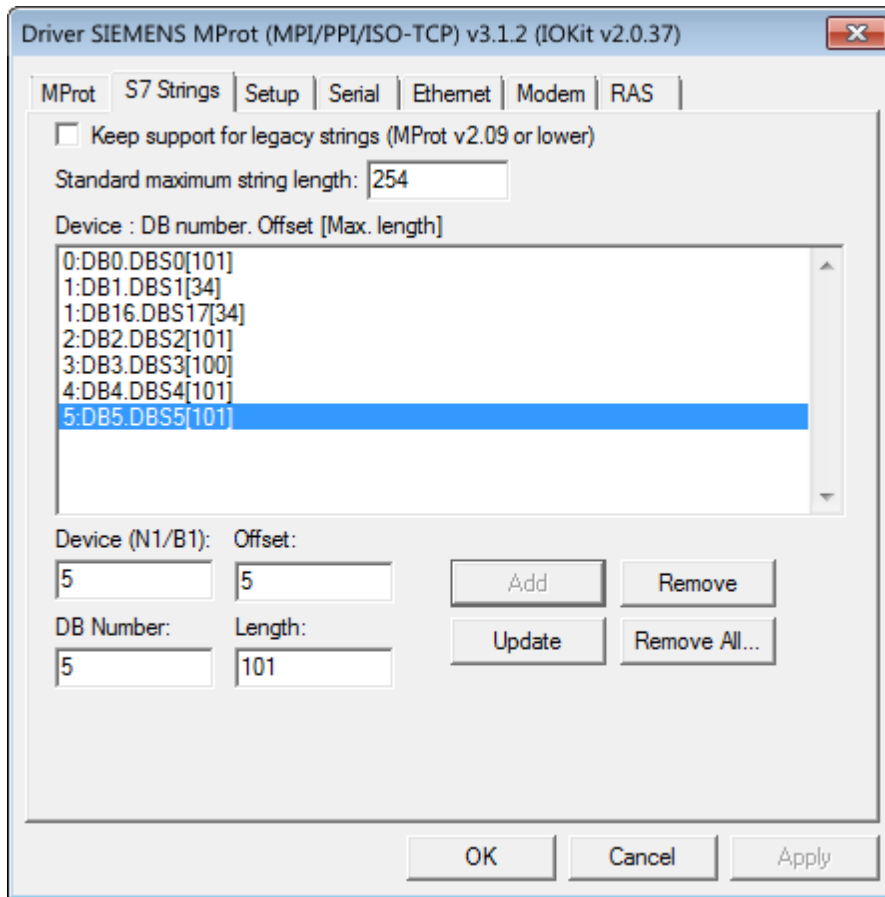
Driver SIEMENS MProt (MPI/PPI/ISO-TCP) v3.1.2 (IOKit v2.0.37)

MProt | S7 Strings | Setup | Serial | Ethernet | Modem | RAS

Keep support for legacy strings (MProt v2.09 or lower)

Standard maximum string length: 254

Device : DB number. Offset [Max. length]

0:DB0.DBS0[101]
1:DB1.DBS1[34]
1:DB16.DBS17[34]
2:DB2.DBS2[101]
3:DB3.DBS3[100]
4:DB4.DBS4[101]
5:DB5.DBS5[101]

Device (N1/B1): 5
Offset: 5
DB Number: 5
Length: 101

Add
Remove
Update
Remove All...

OK
Cancel
Apply